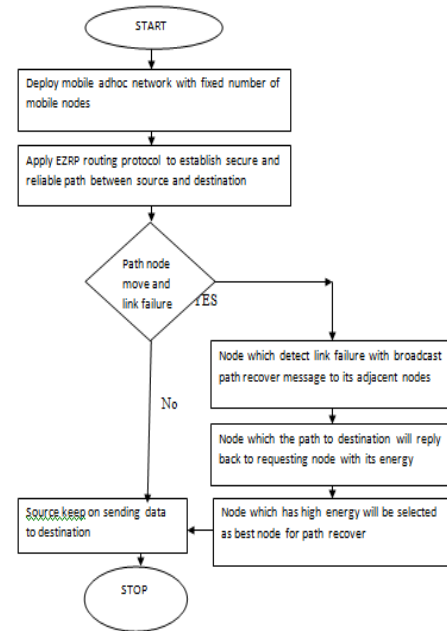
START

Deploy mobile adhoc network with fixed number of mobile nodes

Apply EZRP routing protocol to establish secure and reliable path between source and destination

Path node move and link failure

YES

Node which detect link failure with broadcast path recover message to its adjacent nodes

Node which the path to destination will reply back to requesting node with its energy

Node which has high energy will be selected as best node for path recover

No

Source keep on sending data to destination

STOP